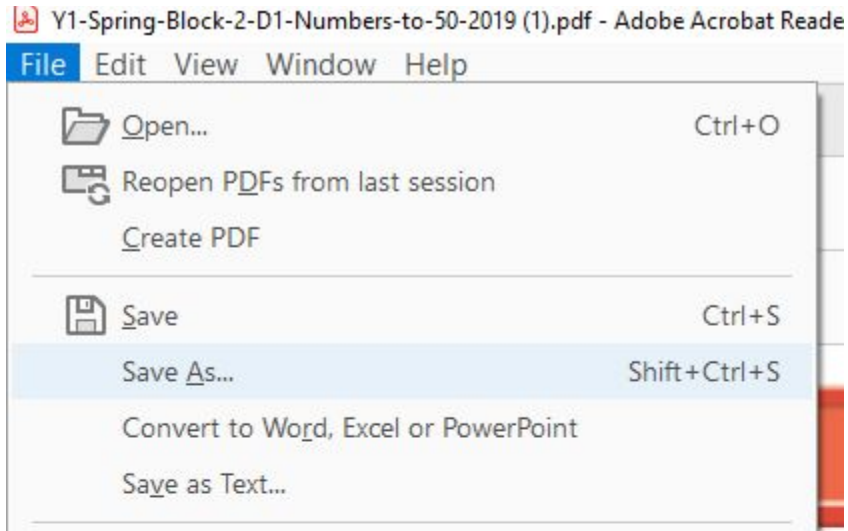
Y1-Spring-Block-2-D1-Numbers-to-50-2019 (1).pdf - Adobe Acrobat Reade

File Edit View Window Help

Open... Ctrl+O

Reopen PDFs from last session

Create PDF

Save Ctrl+S

Save As... Shift+Ctrl+S

Convert to Word, Excel or PowerPoint

Save as Text...